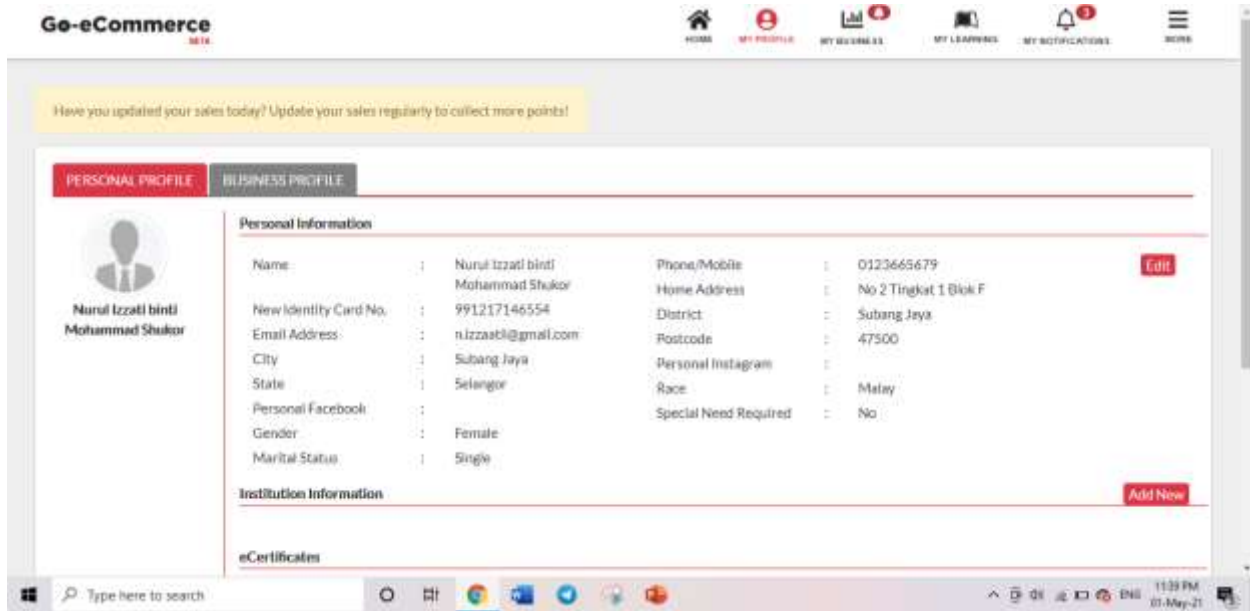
Go-eCommerce
BETA

HOME MY PROFILE MY BUSINESS MY LEARNING MY NOTIFICATIONS MORE

Have you updated your sales today? Update your sales regularly to collect more points!

PERSONAL PROFILE BUSINESS PROFILE

Nurul Izzati binti Mohammad Shukor

Personal Information

| | | | | | |
|---|---|---|---|---|---|
| Name | : | Nurul Izzati binti Mohammad Shukor | Phone/Mobile | : | 0123665679 |
| New Identity Card No. | : | 991217146554 | Home Address | : | No 2 Tingkat 1 Blok F |
| Email Address | : | n.izzaati@gmail.com | District | : | Subang Jaya |
| City | : | Subang Jaya | Postcode | : | 47500 |
| State | : | Selangor | Personal Instagram | : | |
| Personal Facebook | : | | Race | : | Malay |
| Gender | : | Female | Special Need Required | : | No |
| Marital Status | : | Single | | | |

Edit

Institution Information

Add New

eCertificates

Type here to search

ENG 11:39 PM 01-May-21